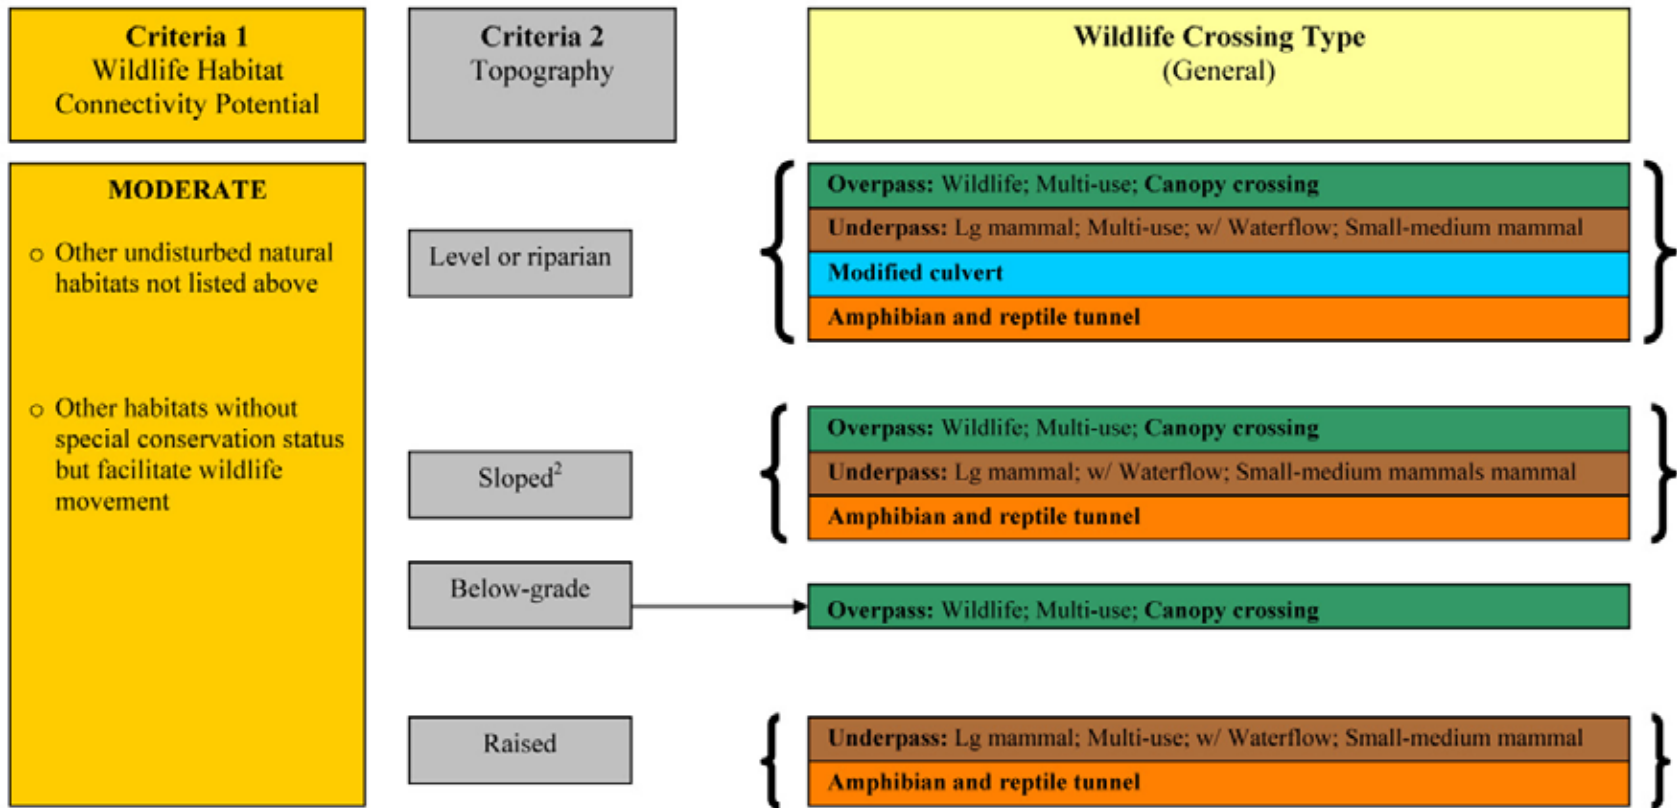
**Criteria 1**
Wildlife Habitat
Connectivity Potential

**Criteria 2**
Topography

**Wildlife Crossing Type**
(General)

**MODERATE**

o Other undisturbed natural habitats not listed above

o Other habitats without special conservation status but facilitate wildlife movement

Level or riparian

**Overpass:** Wildlife; Multi-use; **Canopy crossing**
**Underpass:** Lg mammal; Multi-use; w/ Waterflow; Small-medium mammal
**Modified culvert**
**Amphibian and reptile tunnel**

Sloped$^2$

**Overpass:** Wildlife; Multi-use; **Canopy crossing**
**Underpass:** Lg mammal; w/ Waterflow; Small-medium mammals mammal
**Amphibian and reptile tunnel**

Below-grade

**Overpass:** Wildlife; Multi-use; **Canopy crossing**

Raised

**Underpass:** Lg mammal; Multi-use; w/ Waterflow; Small-medium mammal
**Amphibian and reptile tunnel**